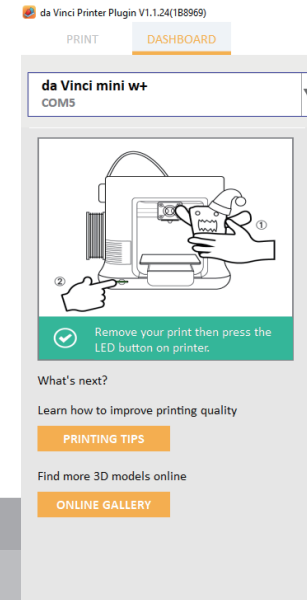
da Vinci Printer Plugin V1.1.24(1B8969)

PRINT DASHBOARD

da Vinci mini w+
COM5

①
②

Remove your print then press the LED button on printer.

What's next?

Learn how to improve printing quality

PRINTING TIPS

Find more 3D models online

ONLINE GALLERY